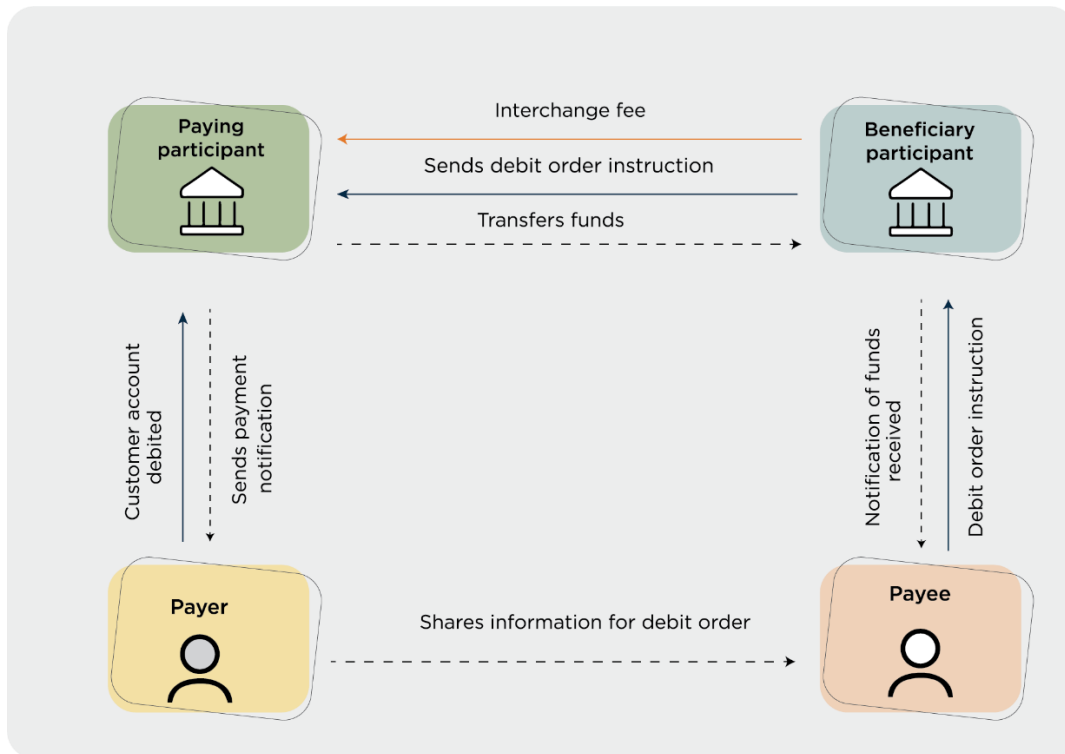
Paying participant

Interchange fee

Sends debit order instruction

Transfers funds

Beneficiary participant

Customer account debited

Sends payment notification

Notification of funds received

Debit order instruction

Payer

Shares information for debit order

Payee